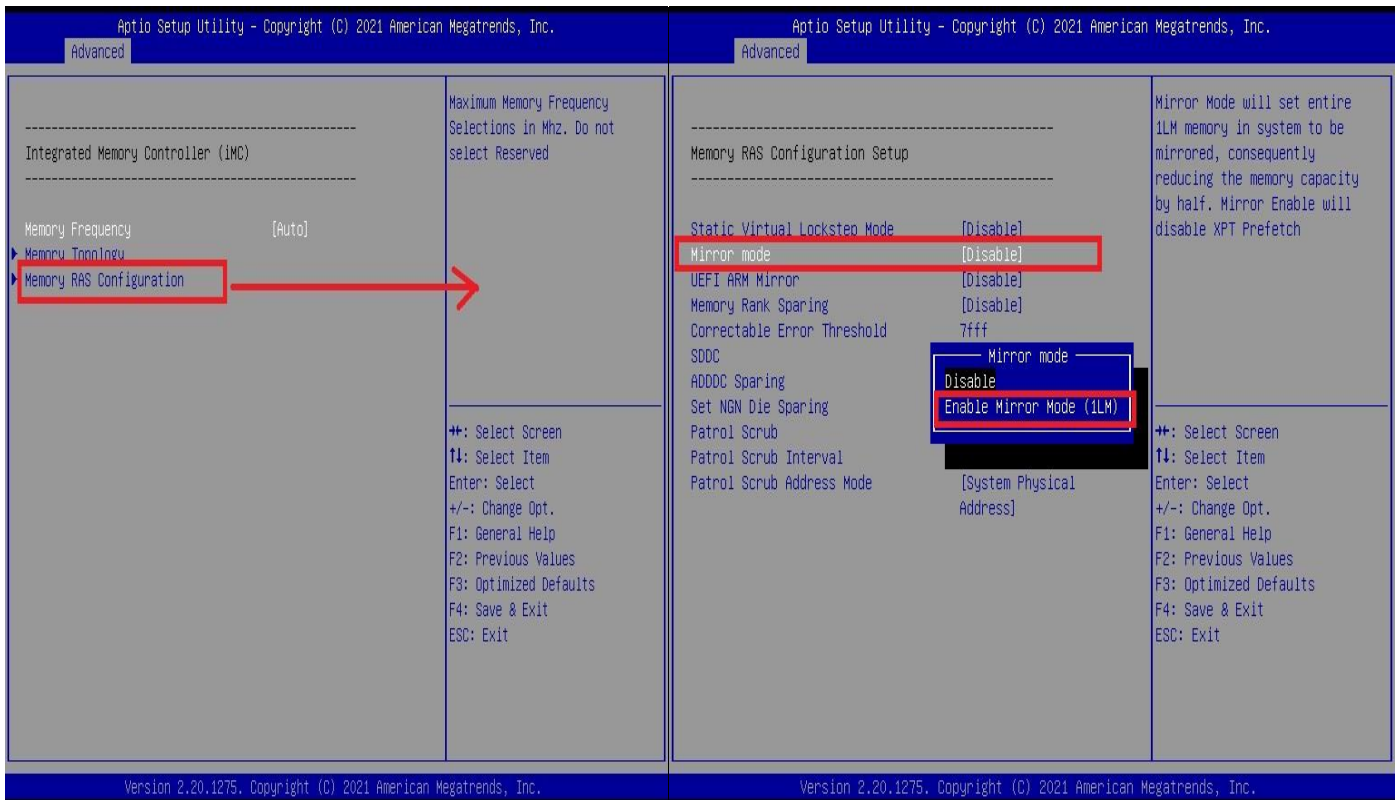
Aptio Setup Utility – Copyright (C) 2021 American Megatrends, Inc.
Advanced

Integrated Memory Controller (iMC)

Memory Frequency [Auto]
▶ Memory Topology
▶ Memory RAS Configuration

Maximum Memory Frequency Selections in Mhz. Do not select Reserved

↔: Select Screen
↑↓: Select Item
Enter: Select
+/-: Change Opt.
F1: General Help
F2: Previous Values
F3: Optimized Defaults
F4: Save & Exit
ESC: Exit

Version 2.20.1275. Copyright (C) 2021 American Megatrends, Inc.

Aptio Setup Utility – Copyright (C) 2021 American Megatrends, Inc.
Advanced

Memory RAS Configuration Setup

Static Virtual Lockstep Mode [Disable]
Mirror mode [Disable]
UEFI ARM Mirror [Disable]
Memory Rank Sparing [Disable]
Correctable Error Threshold 7fff
SDDC
ADDDC Sparing
Set NGN Die Sparing
Patrol Scrub
Patrol Scrub Interval
Patrol Scrub Address Mode [System Physical Address]

Mirror mode
Disable
Enable Mirror Mode (1LM)

Mirror Mode will set entire 1LM memory in system to be mirrored, consequently reducing the memory capacity by half. Mirror Enable will disable XPT Prefetch

↔: Select Screen
↑↓: Select Item
Enter: Select
+/-: Change Opt.
F1: General Help
F2: Previous Values
F3: Optimized Defaults
F4: Save & Exit
ESC: Exit

Version 2.20.1275. Copyright (C) 2021 American Megatrends, Inc.